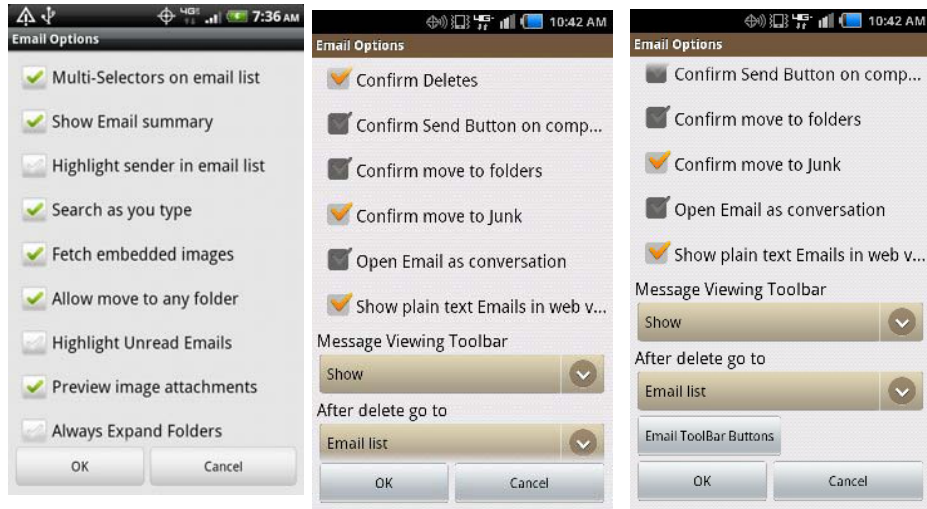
4G 7:36 AM
Email Options
Multi-Selectors on email list
Show Email summary
Highlight sender in email list
Search as you type
Fetch embedded images
Allow move to any folder
Highlight Unread Emails
Preview image attachments
Always Expand Folders
OK
Cancel

10:42 AM
Email Options
Confirm Deletes
Confirm Send Button on comp...
Confirm move to folders
Confirm move to Junk
Open Email as conversation
Show plain text Emails in web v...
Message Viewing Toolbar
Show
After delete go to
Email list
OK
Cancel

10:42 AM
Email Options
Confirm Send Button on comp...
Confirm move to folders
Confirm move to Junk
Open Email as conversation
Show plain text Emails in web v...
Message Viewing Toolbar
Show
After delete go to
Email list
Email ToolBar Buttons
OK
Cancel